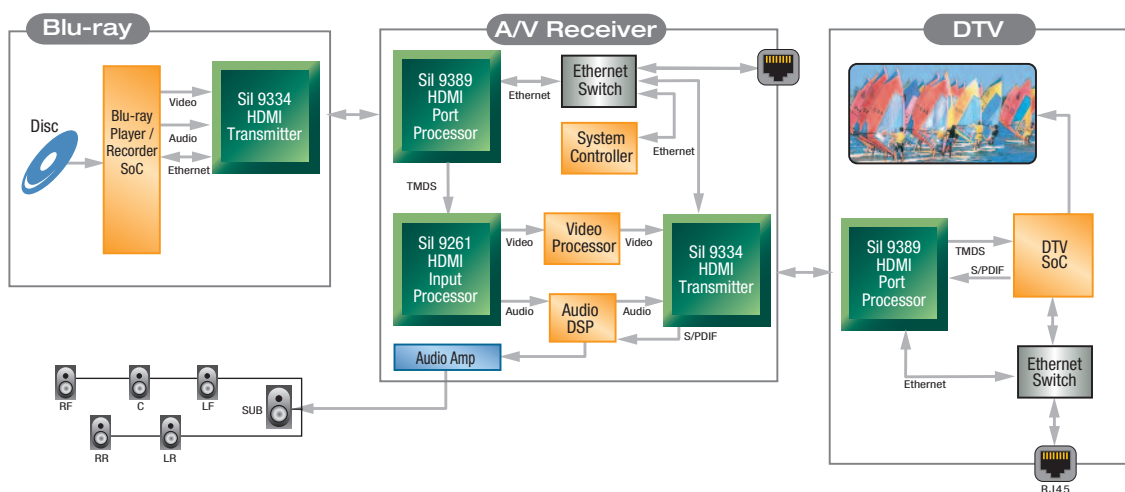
Blu-ray

Disc

Blu-ray Player / Recorder SoC

Video

Audio

Ethernet

Sil 9334 HDMI Transmitter

A/V Receiver

Sil 9389 HDMI Port Processor

Ethernet

Ethernet Switch

System Controller

Ethernet

TMDS

Sil 9261 HDMI Input Processor

Video

Video Processor

Video

Sil 9334 HDMI Transmitter

Audio

Audio DSP

Audio

S/PDIF

Audio Amp

RF

C

LF

SUB

RR

LR

DTV

Sil 9389 HDMI Port Processor

TMDS

S/PDIF

DTV SoC

Ethernet

Ethernet Switch

RJ45